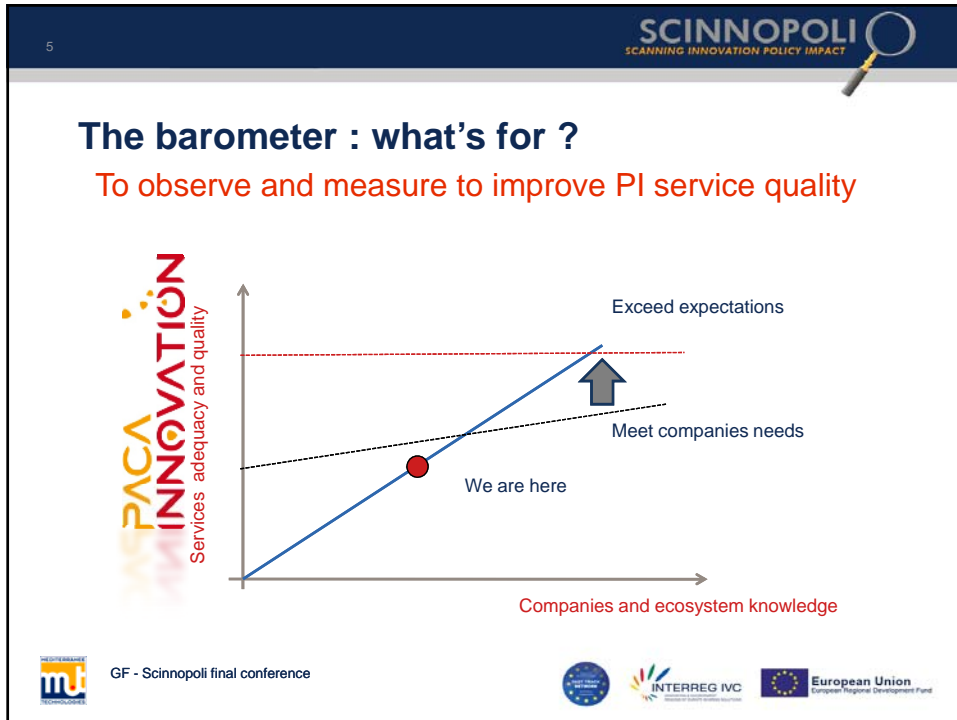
5

SCINNOPOLI
SCANNING INNOVATION POLICY IMPACT

The barometer : what's for ?

To observe and measure to improve PI service quality

PACA INNOVATION

Services adequacy and quality

Exceed expectations

Meet companies needs

We are here

Companies and ecosystem knowledge

MEDITERRANEE
mt
TECHNOLOGIES

GF - Scinnopoli final conference

INTERREG IVC

European Union
European Regional Development Fund